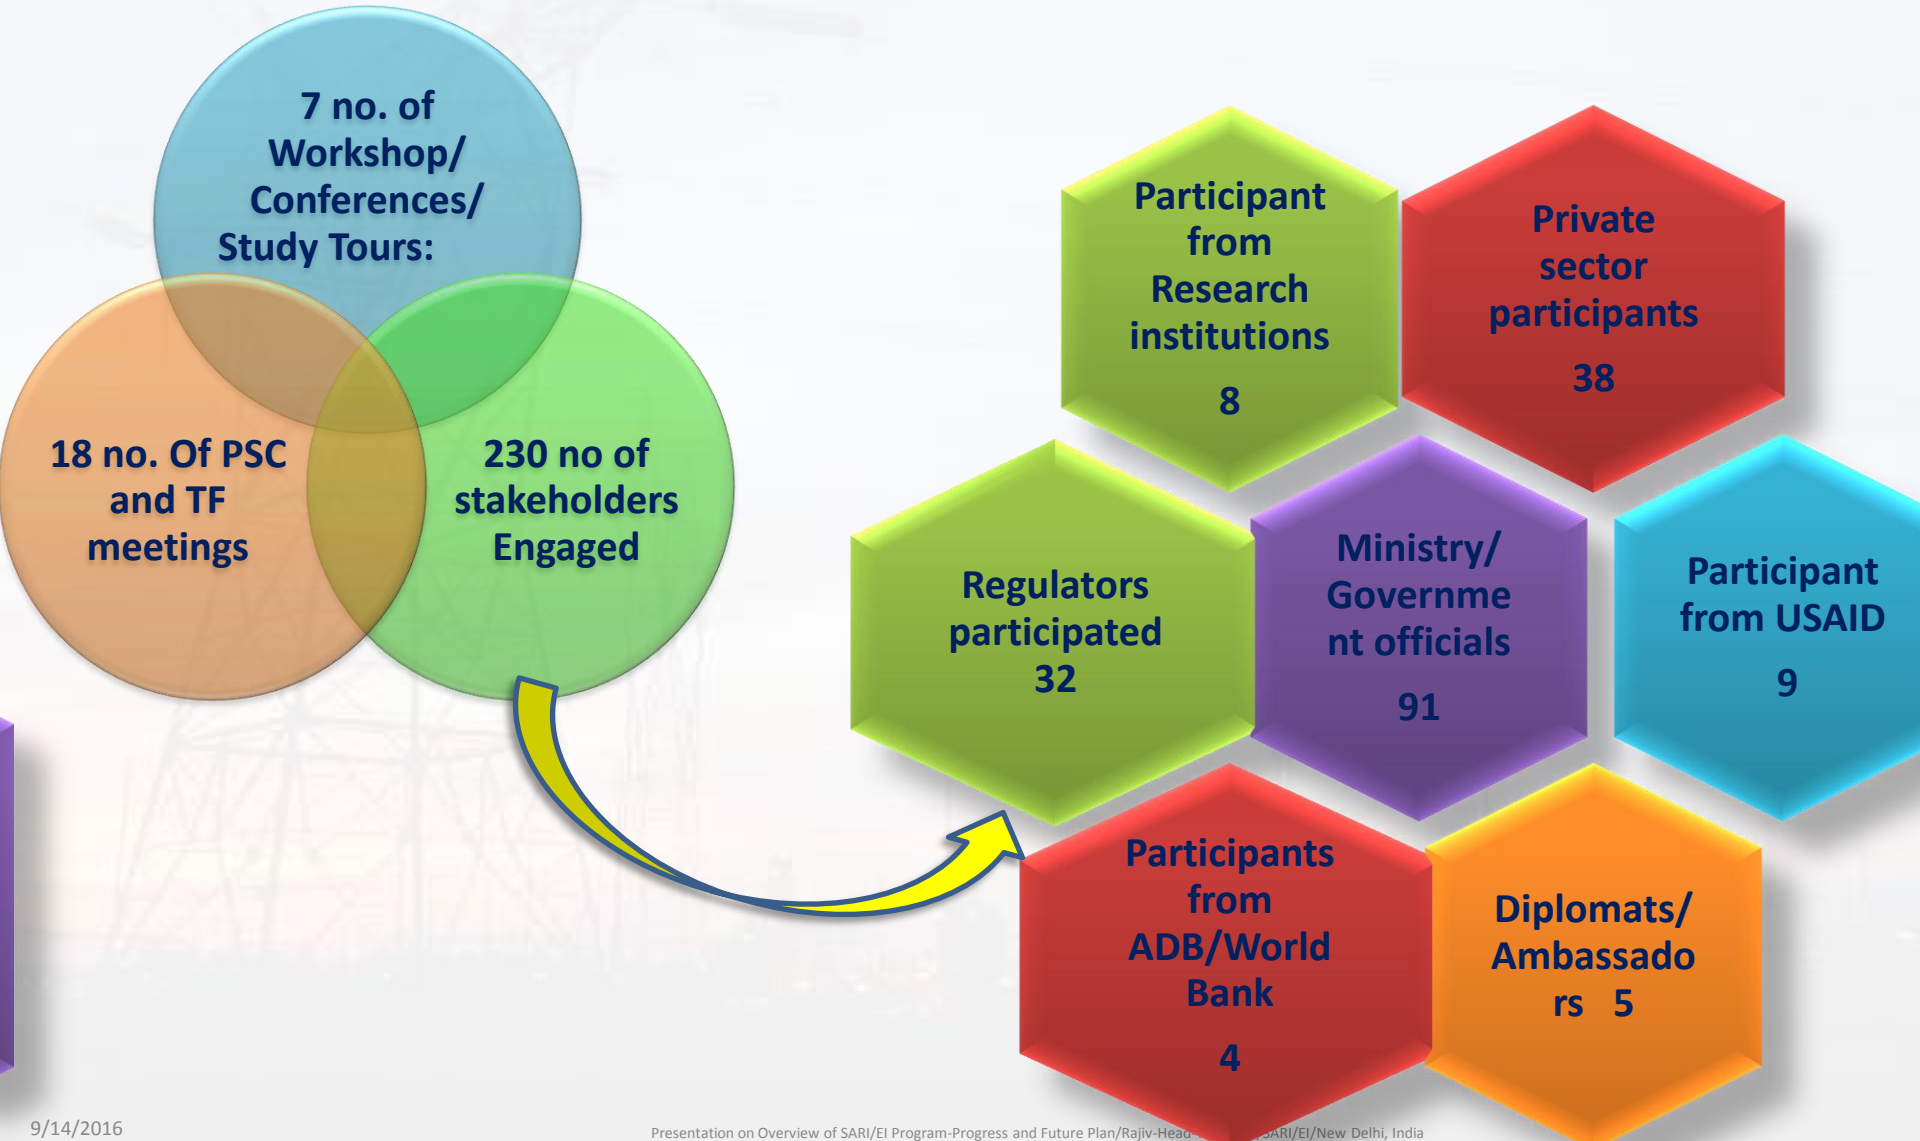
7 no. of Workshop/ Conferences/ Study Tours:

18 no. Of PSC and TF meetings

230 no of stakeholders Engaged

Participant from Research institutions

8

Private sector participants

38

Regulators participated 32

Ministry/ Governme nt officials

91

Participant from USAID

9

Participants from ADB/World Bank

4

Diplomats/ Ambassado rs 5

9/14/2016

Presentation on Overview of SARI/EI Program-Progress and Future Plan/Rajiv-Head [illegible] SARI/EI/New Delhi, India